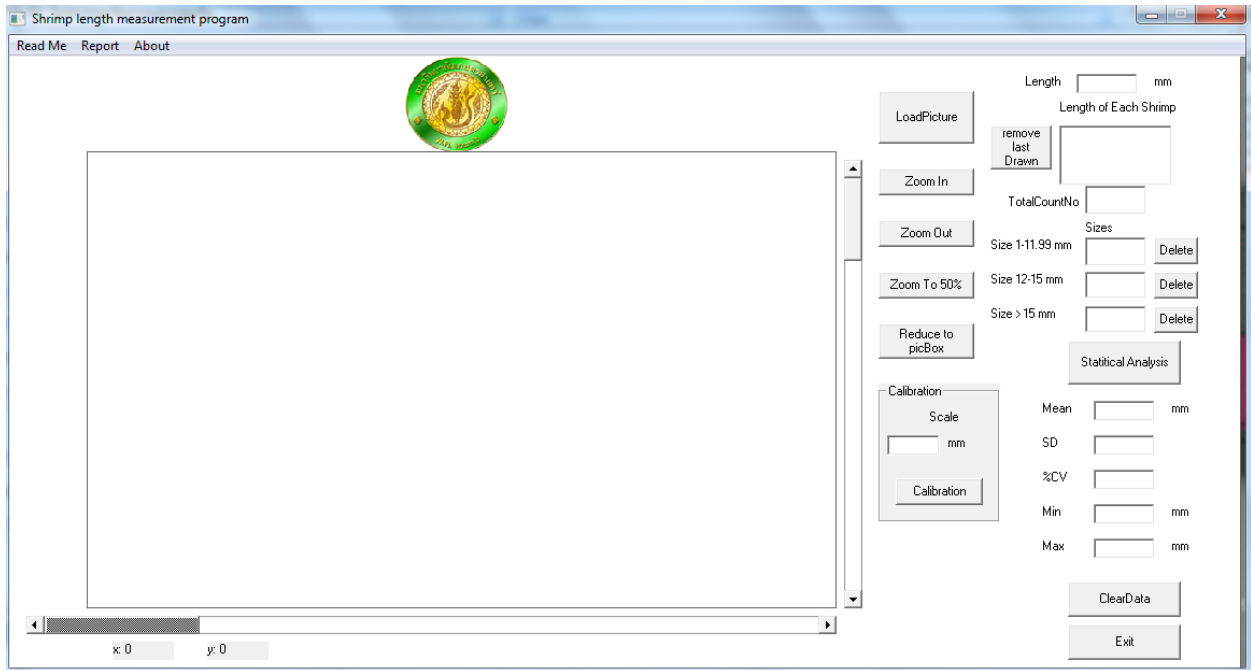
Shrimp length measurement program

Read Me Report About

LoadPicture

Zoom In

Zoom Out

Zoom To 50%

Reduce to picBox

Calibration

Scale

mm

Calibration

Length mm

Length of Each Shrimp

remove last Drawn

TotalCountNo

Sizes

Size 1-11.99 mm Delete

Size 12-15 mm Delete

Size > 15 mm Delete

Statitical Analysis

Mean mm

SD

%CV

Min mm

Max mm

ClearData

Exit

x: 0 y: 0